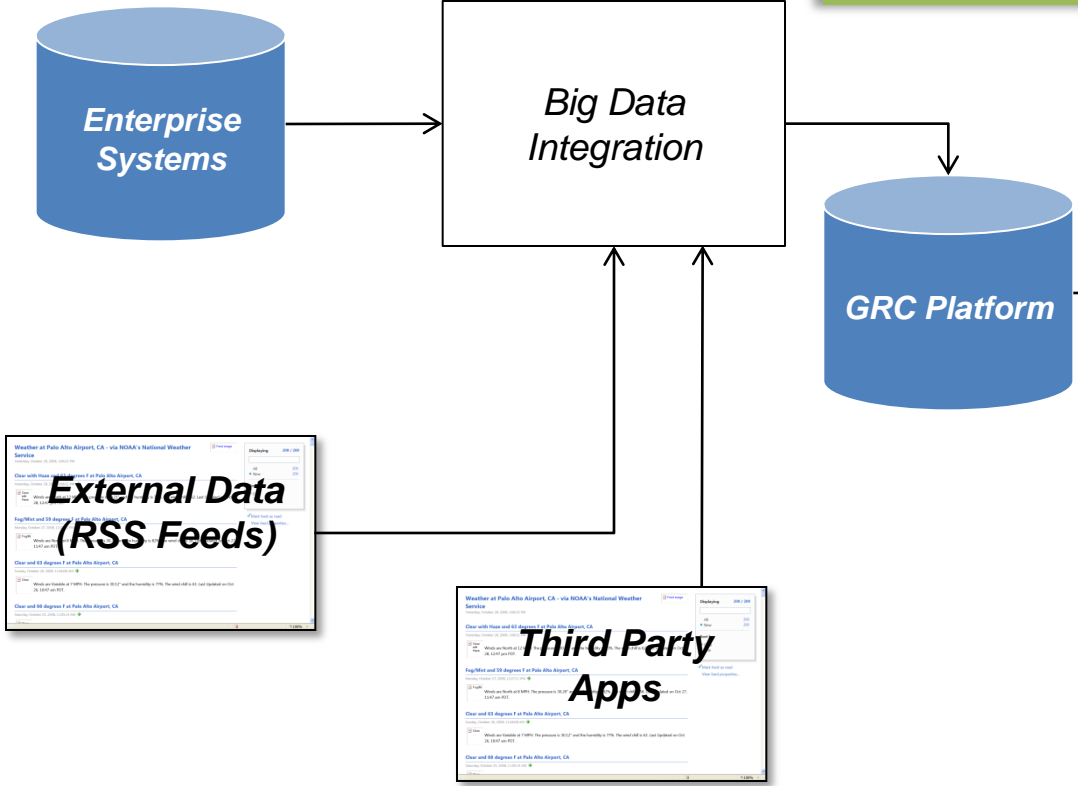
Enterprise Systems

Big Data Integration

GRC Platform

Weather at Palo Alto Airport, CA - via NOAA's National Weather Service

Clear with Haze and 63 degrees F at Palo Alto Airport, CA

Fog/Mist and 59 degrees F at Palo Alto Airport, CA

Clear and 63 degrees F at Palo Alto Airport, CA

Clear and 66 degrees F at Palo Alto Airport, CA

Displaying

All

New

External Data (RSS Feeds)

Weather at Palo Alto Airport, CA - via NOAA's National Weather Service

Clear with Haze and 63 degrees F at Palo Alto Airport, CA

Fog/Mist and 59 degrees F at Palo Alto Airport, CA

Clear and 63 degrees F at Palo Alto Airport, CA

Winds are Variable at 7 MPH. The pressure is 30.12" and the humidity is 77%. The wind chill is 63. Last Updated on Oct 28, 10:47 am PDT.

Clear and 66 degrees F at Palo Alto Airport, CA

Displaying

All

New

Mark feed as read

View feed properties...

Third Party Apps